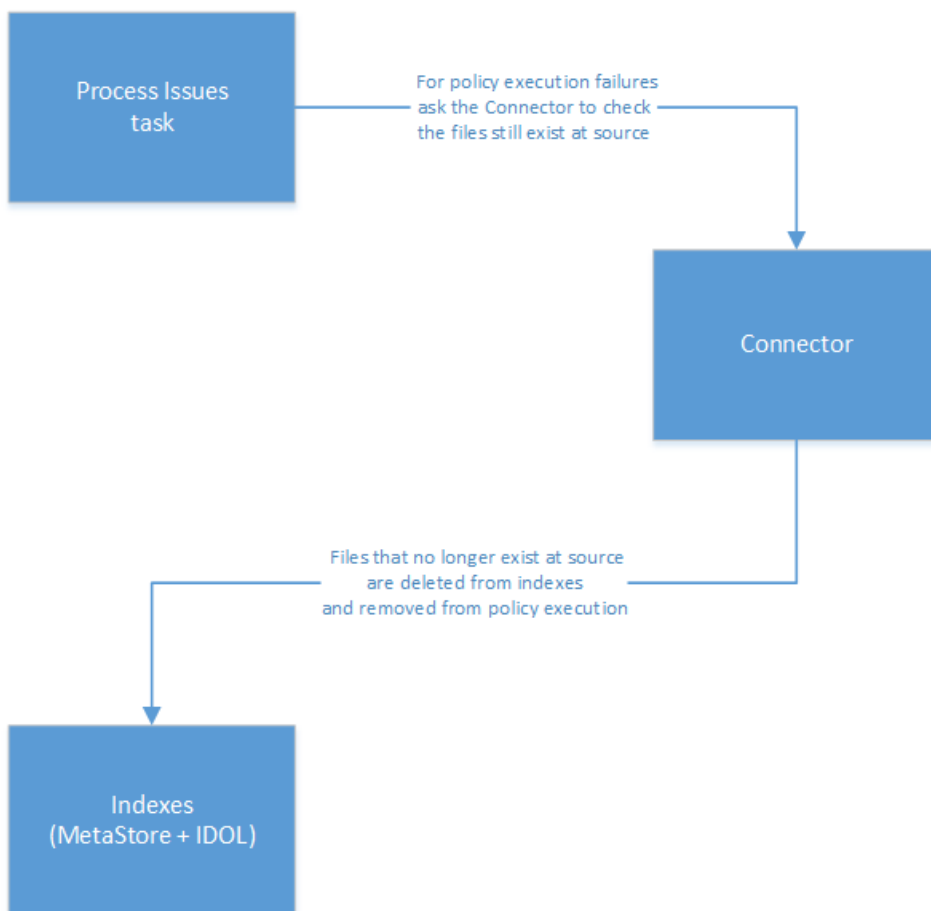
Process Issues task

For policy execution failures ask the Connector to check the files still exist at source

Connector

Files that no longer exist at source are deleted from indexes and removed from policy execution

Indexes (MetaStore + IDOL)